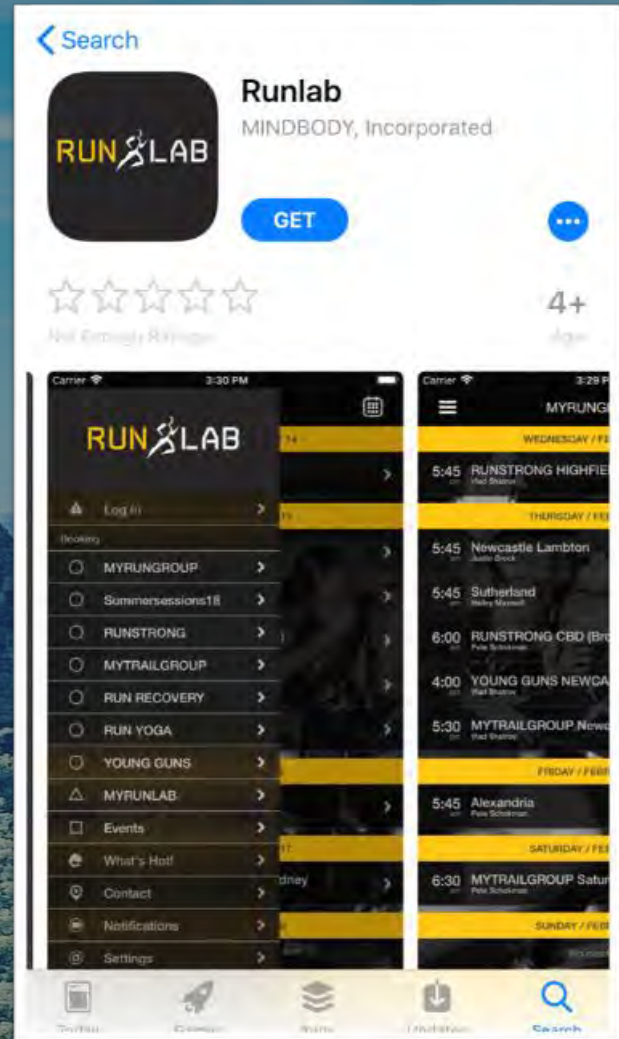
< Search

RUN LAB

Runlab
MINDBODY, Incorporated

GET

4+

Not Enough Ratings

Age

Carrier 3:30 PM

RUN LAB

Log In
Booking
MYRUNGROUP
Summersessions18
RUNSTRONG
MYTRAILGROUP
RUN RECOVERY
RUN YOGA
YOUNG GUNS
MYRUNLAB
Events
What's Hot!
Contact
Notifications
Settings

dney

Carrier 3:29 P

MYRUNG

WEDNESDAY / FE

5:45 RUNSTRONG HIGHFIE
Vlad Shatrov

THURSDAY / FEB

5:45 Newcastle Lambton
Justin Brock

5:45 Sutherland
Haley Maxwell

6:00 RUNSTRONG CBD (Bro
Pete Schokman

4:00 YOUNG GUNS NEWCA
Vlad Shatrov

5:30 MYTRAILGROUP Newc
Vlad Shatrov

FRIDAY / FEBR

5:45 Alexandria
Pete Schokman

SATURDAY / FE

6:30 MYTRAILGROUP Satur
Pete Schokman

SUNDAY / FEB

Today Games Apps Updates Search